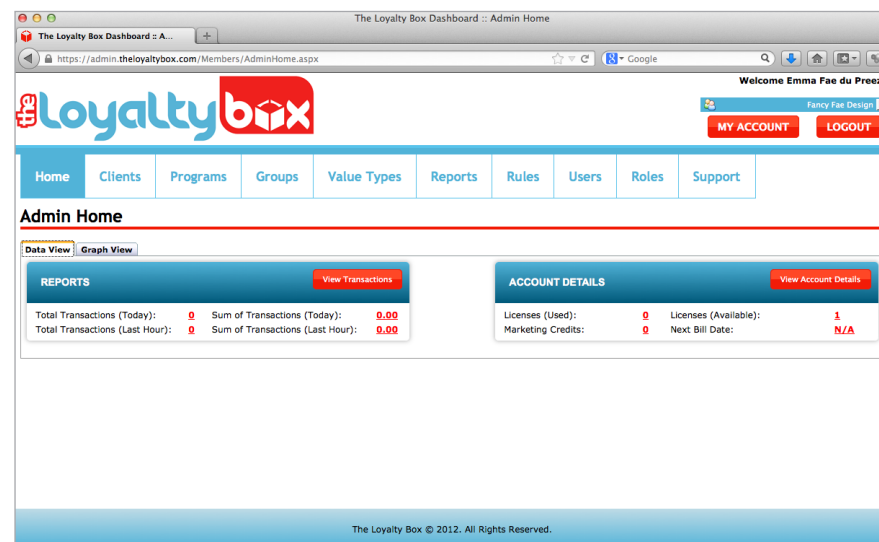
The Loyalty Box Dashboard :: Admin Home

The Loyalty Box Dashboard :: A...

https://admin.theloyaltybox.com/Members/AdminHome.aspx

Google

Welcome Emma Fae du Preez

the Loyalty box

Fancy Fae Design

MY ACCOUNT

LOGOUT

Home | Clients | Programs | Groups | Value Types | Reports | Rules | Users | Roles | Support

Admin Home

Data View | Graph View

REPORTS

View Transactions

| | | | |
|---|---|---|---|
| Total Transactions (Today): | 0 | Sum of Transactions (Today): | 0.00 |
| Total Transactions (Last Hour): | 0 | Sum of Transactions (Last Hour): | 0.00 |

ACCOUNT DETAILS

View Account Details

| | | | |
|---|---|---|---|
| Licenses (Used): | 0 | Licenses (Available): | 1 |
| Marketing Credits: | 0 | Next Bill Date: | N/A |

The Loyalty Box © 2012. All Rights Reserved.